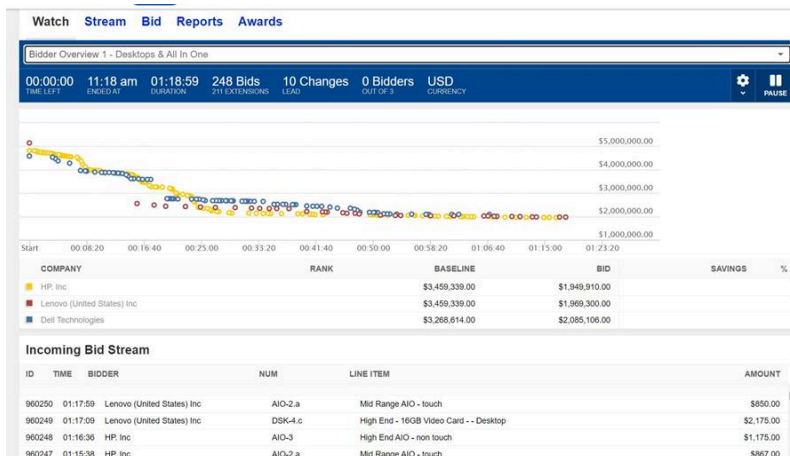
Watch Stream Bid Reports Awards

Bidder Overview 1 - Desktops & All In One

00:00:00 TIME LEFT 11:18 am ENDED AT 01:18:59 DURATION 248 Bids 211 EXTENSIONS 10 Changes LEAD 0 Bidders OUT OF 3 USD CURRENCY

PAUSE

$5,000,000.00
$4,000,000.00
$3,000,000.00
$2,000,000.00
$1,000,000.00

Start 00:08:20 00:16:40 00:25:00 00:33:20 00:41:40 00:50:00 00:58:20 01:06:40 01:15:00 01:23:20

| COMPANY | RANK | BASELINE | BID | SAVINGS | % |
|---|---|---|---|---|---|
| HP. Inc | | $3,459,339.00 | $1,949,910.00 | | |
| Lenovo (United States) Inc | | $3,459,339.00 | $1,969,300.00 | | |
| Dell Technologies | | $3,268,614.00 | $2,085,106.00 | | |

Incoming Bid Stream

| ID | TIME | BIDDER | NUM | LINE ITEM | AMOUNT |
|---|---|---|---|---|---|
| 960250 | 01:17:59 | Lenovo (United States) Inc | AIO-2.a | Mid Range AIO - touch | $850.00 |
| 960249 | 01:17:09 | Lenovo (United States) Inc | DSK-4.c | High End - 16GB Video Card - - Desktop | $2,175.00 |
| 960248 | 01:16:36 | HP. Inc | AIO-3 | High End AIO - non touch | $1,175.00 |
| 960247 | 01:15:38 | HP. Inc | AIO-2.a | Mid Range AIO - touch | $867.00 |